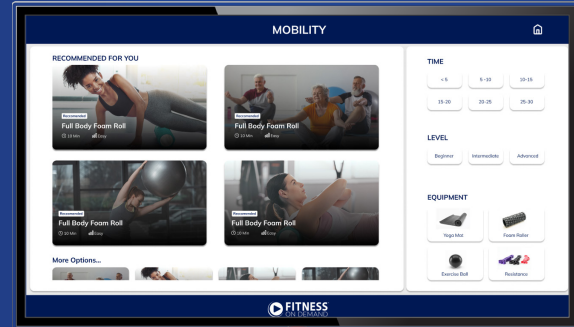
MOBILITY

RECOMMENDED FOR YOU

Recommended
Full Body Foam Roll
10 Min Easy

Recommended
Full Body Foam Roll
10 Min Easy

Recommended
Full Body Foam Roll
10 Min Easy

Recommended
Full Body Foam Roll
10 Min Easy

More Options...

TIME

< 5
5-10
10-15
15-20
20-25
25-30

LEVEL

Beginner
Intermediate
Advanced

EQUIPMENT

Yoga Mat
Foam Roller
Exercise Ball
Resistance

FITNESS ON DEMAND